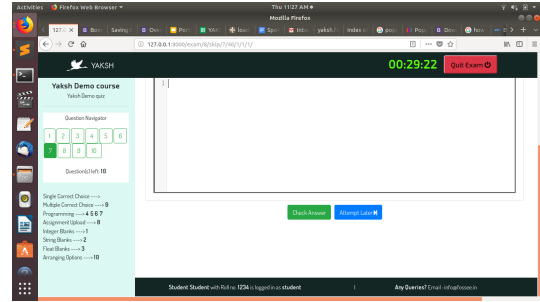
Activities Firefox Web Browser Thu 11:27 AM Mozilla Firefox

127.0. Basic Saving Ove Post YAK: load Spr Inbo yaksh/ Index of gog Pop Dem how

127.0.0.1:8000/exam/8/skip/7/46/1/1/1/

YAKSH

00:29:22 Quit Exam

Yaksh Demo course
Yaksh Demo quiz

Question Navigator

1 2 3 4 5 6
7 8 9 10

Question(s) left: 10

Single Correct Choice ---->
Multiple Correct Choice ---> 6
Programming ---> 4 5 8 7
Assignment Upload ---> 9
Integer Blanks --->1
String Blanks ---> 2
Float Blanks ---> 3
Arranging Options ---> 10

1

Check Answer Attempt Later

Student Student with Roll no. 1234 is logged in as student | Any Queries? Email - info@fossee.in